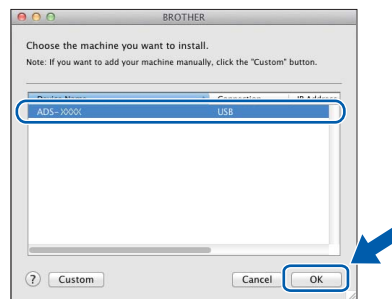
BROTHER

Choose the machine you want to install.

Note: If you want to add your machine manually, click the "Custom" button.

| Device Name | Connection | IP Address |
|---|---|---|
| ADS-XXXX | USB | |

?

Custom

Cancel

OK